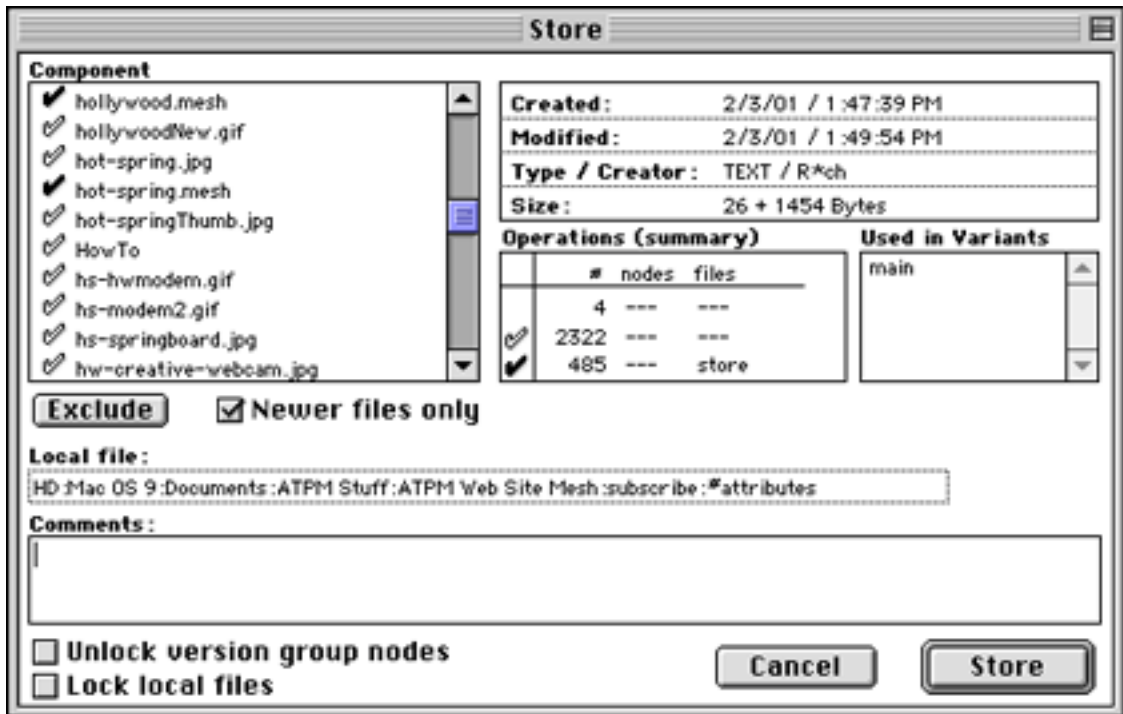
Store

Component

hollywood.mesh
hollywoodNew.gif
hot-spring.jpg
hot-spring.mesh
hot-springThumb.jpg
HowTo
hs-hwmodem.gif
hs-modem2.gif
hs-springboard.jpg
hw-creative-webcam.jpg

| Created: | 2/3/01 / 1:47:39 PM |
|---|---|
| Modified: | 2/3/01 / 1:49:54 PM |
| Type / Creator: | TEXT / R*ch |
| Size: | 26 + 1454 Bytes |

Operations (summary)

| # | nodes | files |
|---|---|---|
| 4 | --- | --- |
| 2322 | --- | --- |
| 485 | --- | store |

Used in Variants

main

Exclude

Newer files only

Local file:

HD:Mac OS 9:Documents:ATPM Stuff:ATPM Web Site Mesh:subscribe:#attributes

Comments:

Unlock version group nodes

Lock local files

Cancel

Store